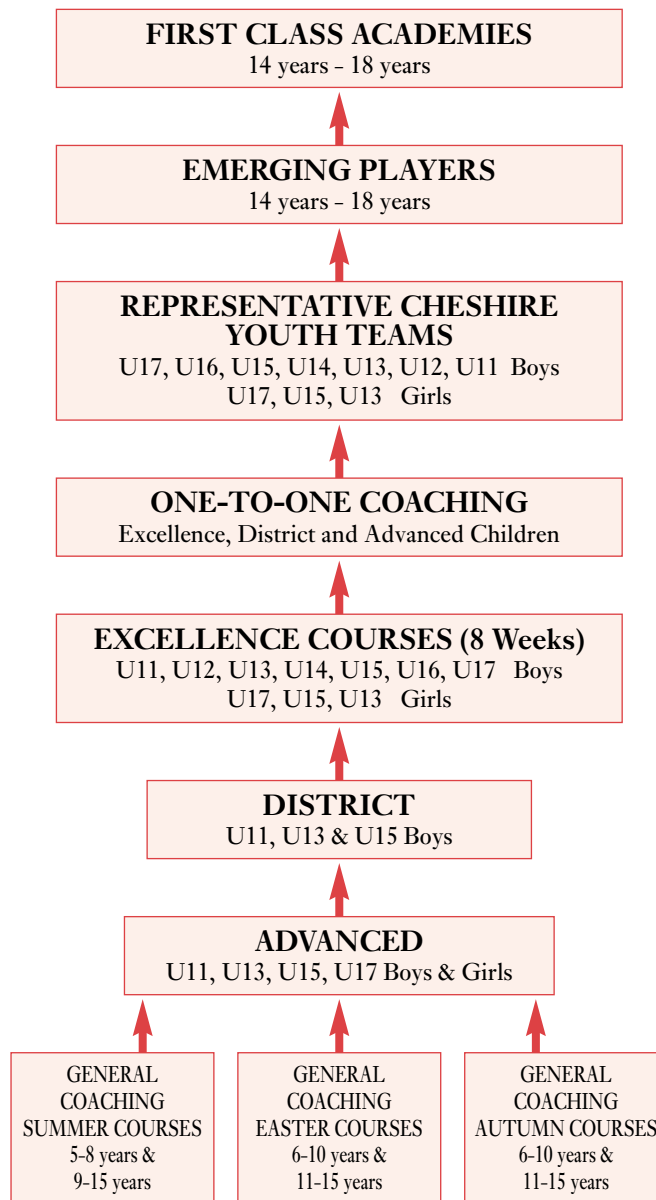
FIRST CLASS ACADEMIES
14 years - 18 years

EMERGING PLAYERS
14 years - 18 years

REPRESENTATIVE CHESHIRE YOUTH TEAMS
U17, U16, U15, U14, U13, U12, U11 Boys
U17, U15, U13 Girls

ONE-TO-ONE COACHING
Excellence, District and Advanced Children

EXCELLENCE COURSES (8 Weeks)
U11, U12, U13, U14, U15, U16, U17 Boys
U17, U15, U13 Girls

DISTRICT
U11, U13 & U15 Boys

ADVANCED
U11, U13, U15, U17 Boys & Girls

GENERAL COACHING SUMMER COURSES
5-8 years & 9-15 years

GENERAL COACHING EASTER COURSES
6-10 years & 11-15 years

GENERAL COACHING AUTUMN COURSES
6-10 years & 11-15 years